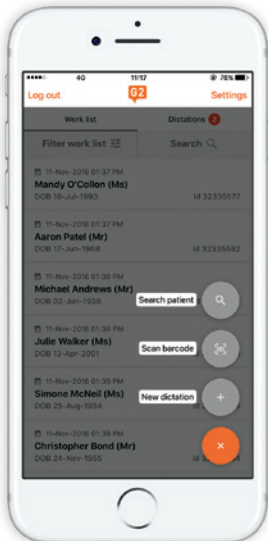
4G 11:17 78%

Log out G2 Settings

Work list Dictations 2

Filter work list Search

11-Nov-2016 01:37 PM
Mandy O'Collon (Ms)
DOB 18-Jul-1993 Id 32335577

11-Nov-2016 01:37 PM
Aaron Patel (Mr)
DOB 17-Jan-1968 Id 32335582

11-Nov-2016 01:38 PM
Michael Andrews (Mr)
DOB 02-Jan-1936

Search patient

11-Nov-2016 01:38 PM
Julie Walker (Ms)
DOB 12-Apr-2001

Scan barcode

11-Nov-2016 01:39 PM
Simone McNeil (Ms)
DOB 25-Aug-1954

New dictation

11-Nov-2016 01:39 PM
Christopher Bond (Mr)
DOB 24-Nov-1955 Id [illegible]